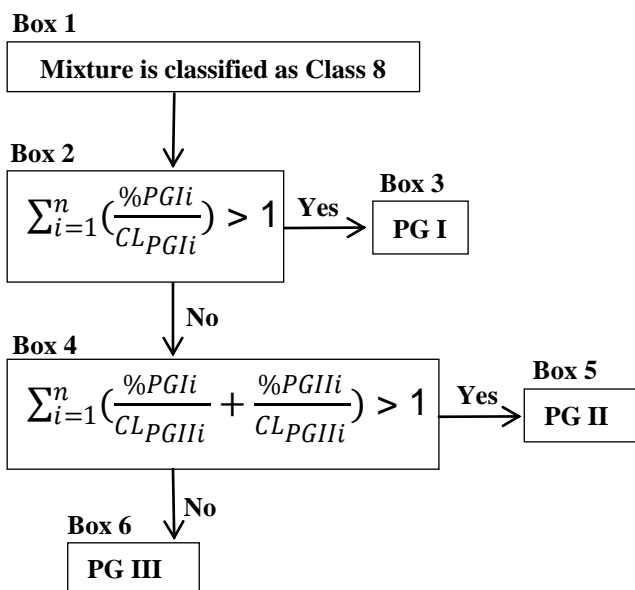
Box 1

Mixture is classified as Class 8

Box 2

$\sum_{i=1}^{n}(\frac{\%PGIi}{CL_{PGIi}}) > 1$

Yes

Box 3

PG I

No

Box 4

$\sum_{i=1}^{n}(\frac{\%PGIi}{CL_{PGIIi}} + \frac{\%PGIIi}{CL_{PGIIi}}) > 1$

Yes

Box 5

PG II

No

Box 6

PG III